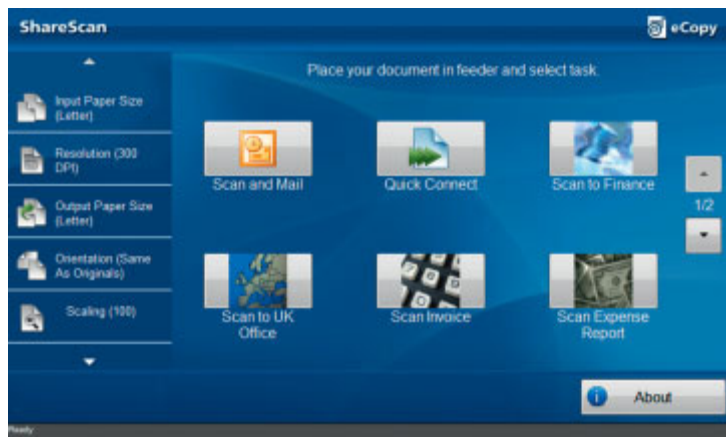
ShareScan

eCopy

Input Paper Size (Letter)

Resolution (300 DPI)

Output Paper Size (Letter)

Orientation (Same As Originals)

Scaling (100)

Place your document in feeder and select task.

Scan and Mail

Quick Connect

Scan to Finance

1/2

Scan to UK Office

Scan Invoice

Scan Expense Report

About

Ready